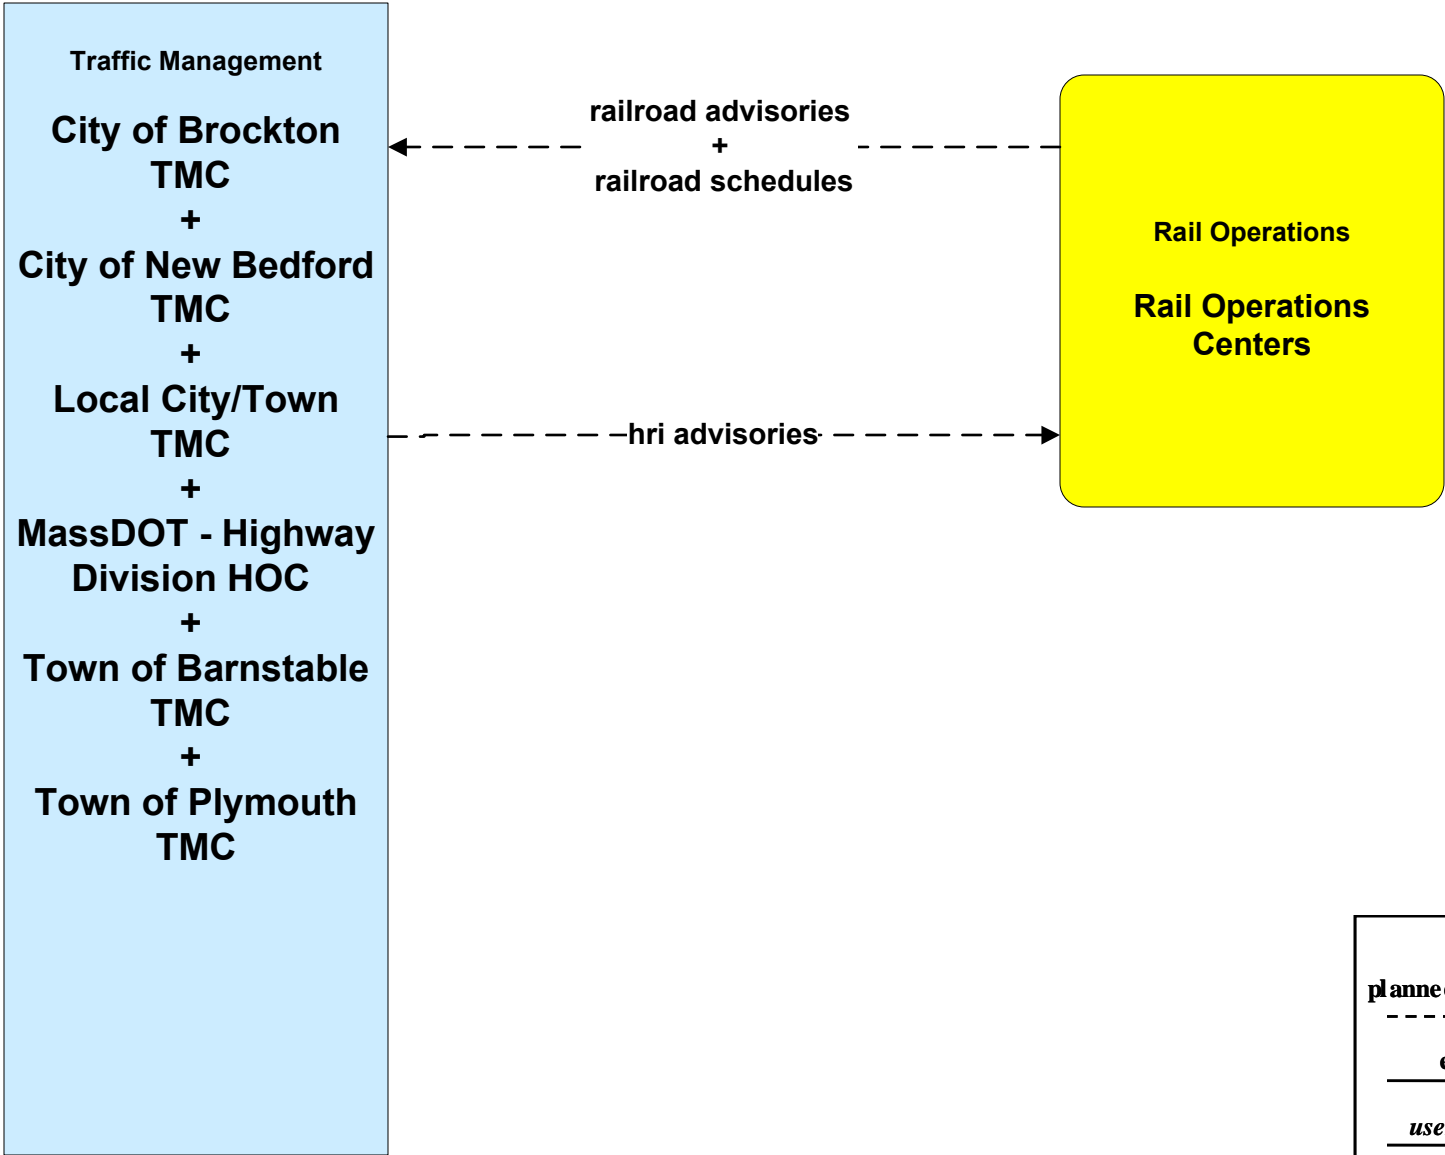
Traffic Management

City of Brockton TMC
+
City of New Bedford TMC
+
Local City/Town TMC
+
MassDOT - Highway Division HOC
+
Town of Barnstable TMC
+
Town of Plymouth TMC

railroad advisories
+
railroad schedules

hri advisories

Rail Operations

Rail Operations Centers

planne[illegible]

e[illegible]

use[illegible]